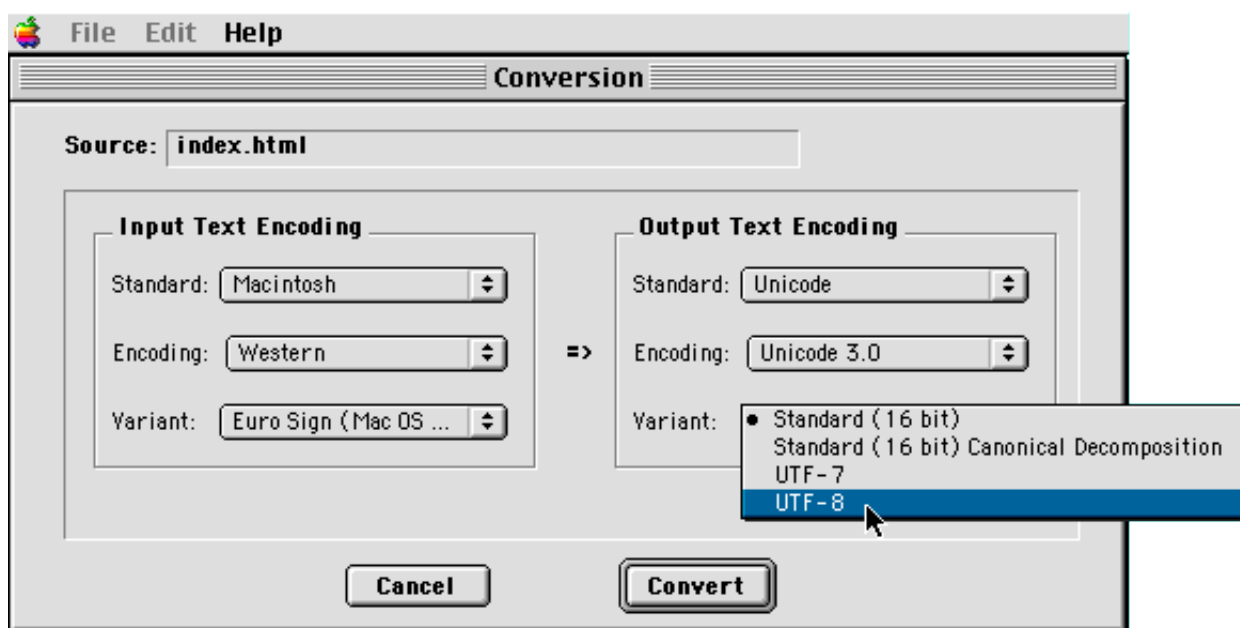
File Edit Help

Conversion

Source: index.html

Input Text Encoding

Standard: Macintosh

Encoding: Western

Variant: Euro Sign (Mac OS ...

=>

Output Text Encoding

Standard: Unicode

Encoding: Unicode 3.0

Variant:

• Standard (16 bit)
Standard (16 bit) Canonical Decomposition
UTF-7
UTF-8

Cancel

Convert